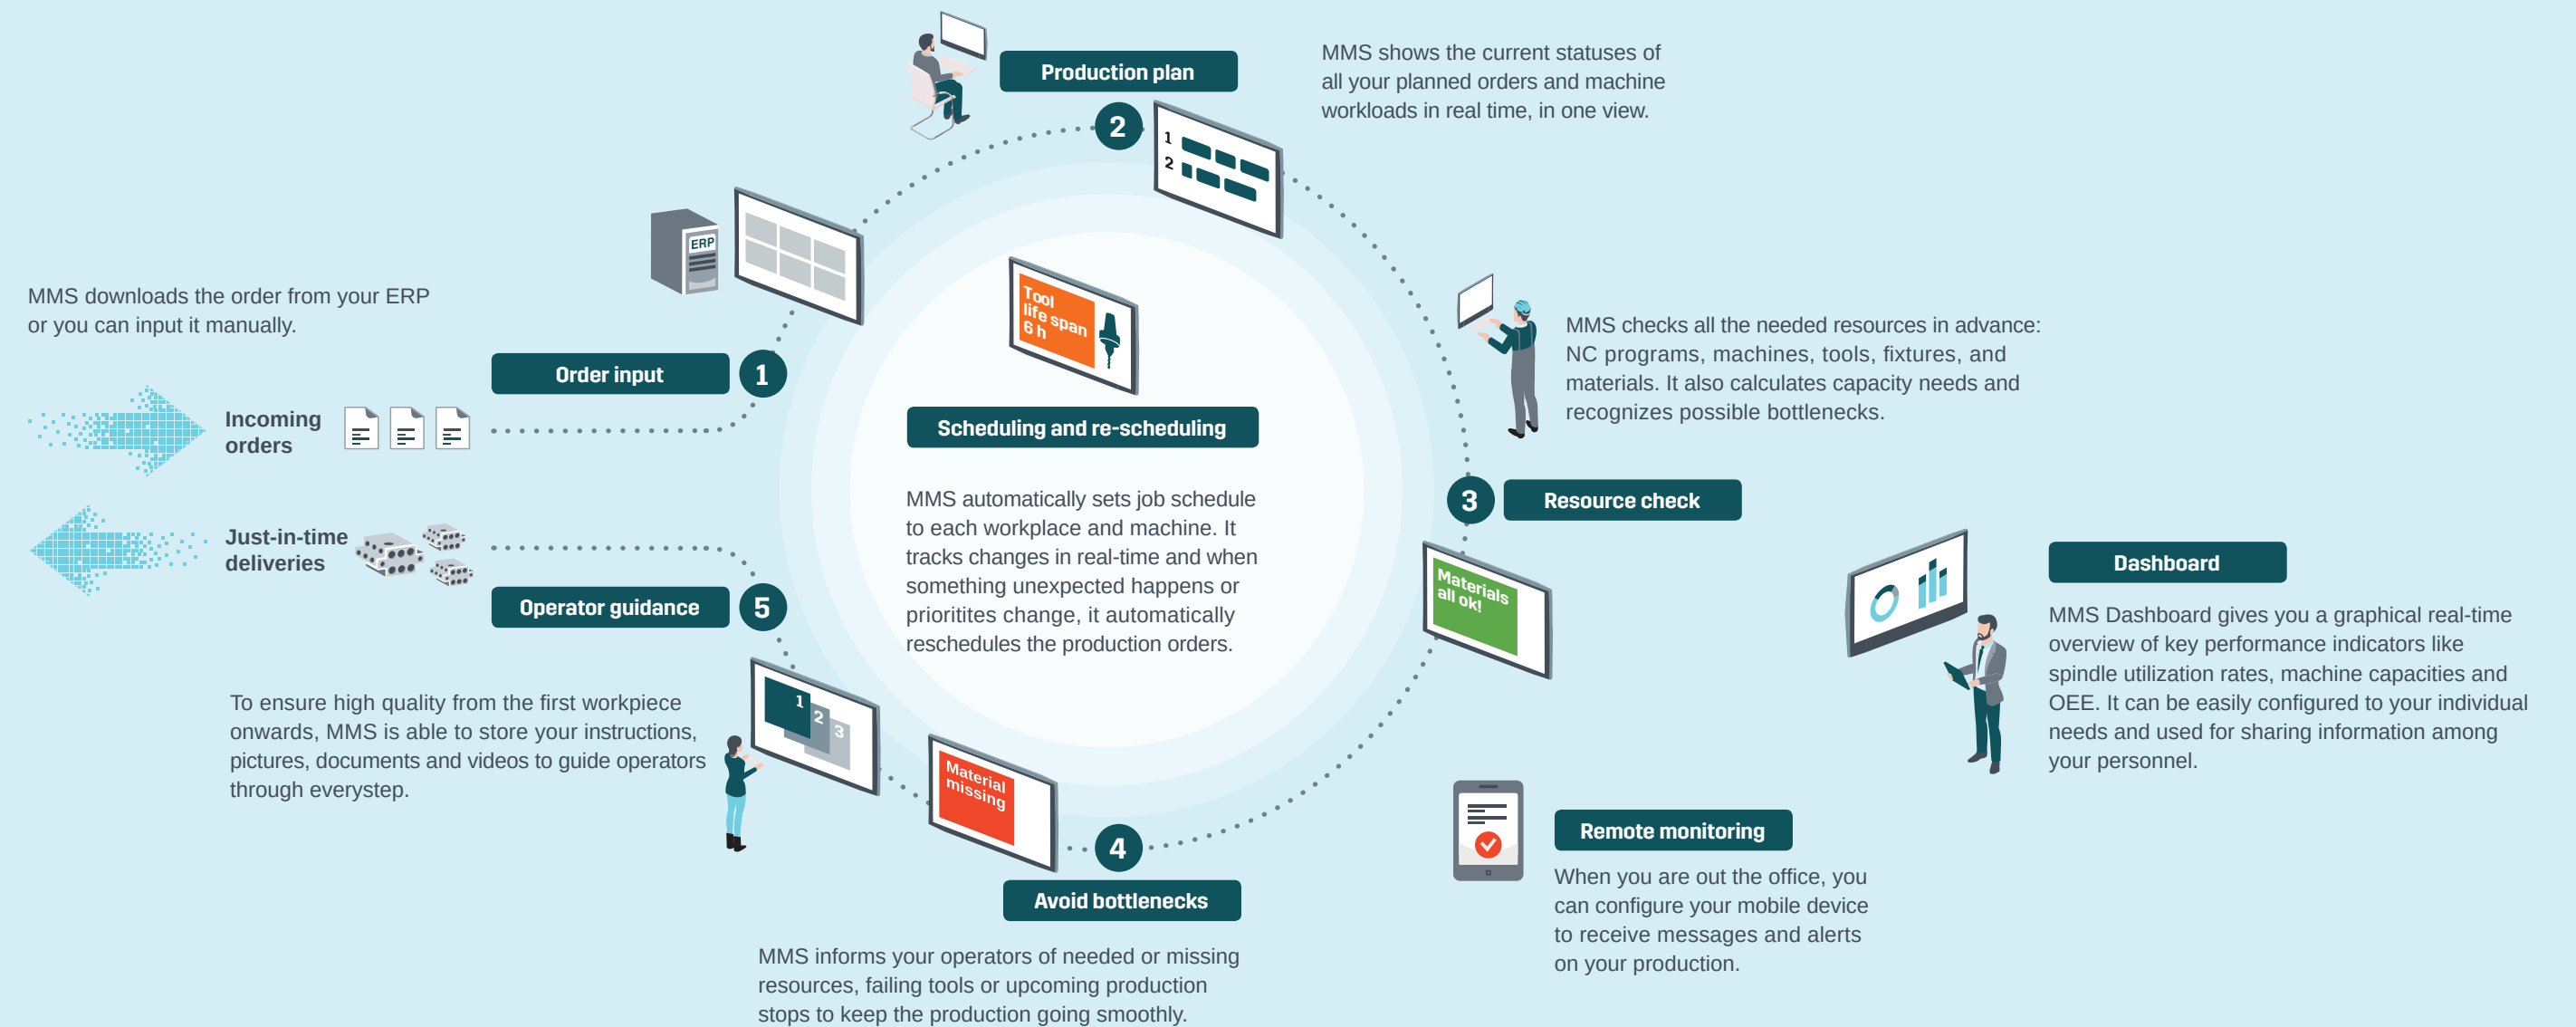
MMS downloads the order from your ERP or you can input it manually.

ERP

Order input

1

Incoming orders

Just-in-time deliveries

Operator guidance

5

To ensure high quality from the first workpiece onwards, MMS is able to store your instructions, pictures, documents and videos to guide operators through everystep.

1
2
3

Production plan

2

1
2

MMS shows the current statuses of all your planned orders and machine workloads in real time, in one view.

Tool life span 6 h

Scheduling and re-scheduling

MMS automatically sets job schedule to each workplace and machine. It tracks changes in real-time and when something unexpected happens or prioritites change, it automatically reschedules the production orders.

MMS checks all the needed resources in advance: NC programs, machines, tools, fixtures, and materials. It also calculates capacity needs and recognizes possible bottlenecks.

3

Resource check

Materials all ok!

Material missing

4

Avoid bottlenecks

MMS informs your operators of needed or missing resources, failing tools or upcoming production stops to keep the production going smoothly.

Dashboard

MMS Dashboard gives you a graphical real-time overview of key performance indicators like spindle utilization rates, machine capacities and OEE. It can be easily configured to your individual needs and used for sharing information among your personnel.

Remote monitoring

When you are out the office, you can configure your mobile device to receive messages and alerts on your production.